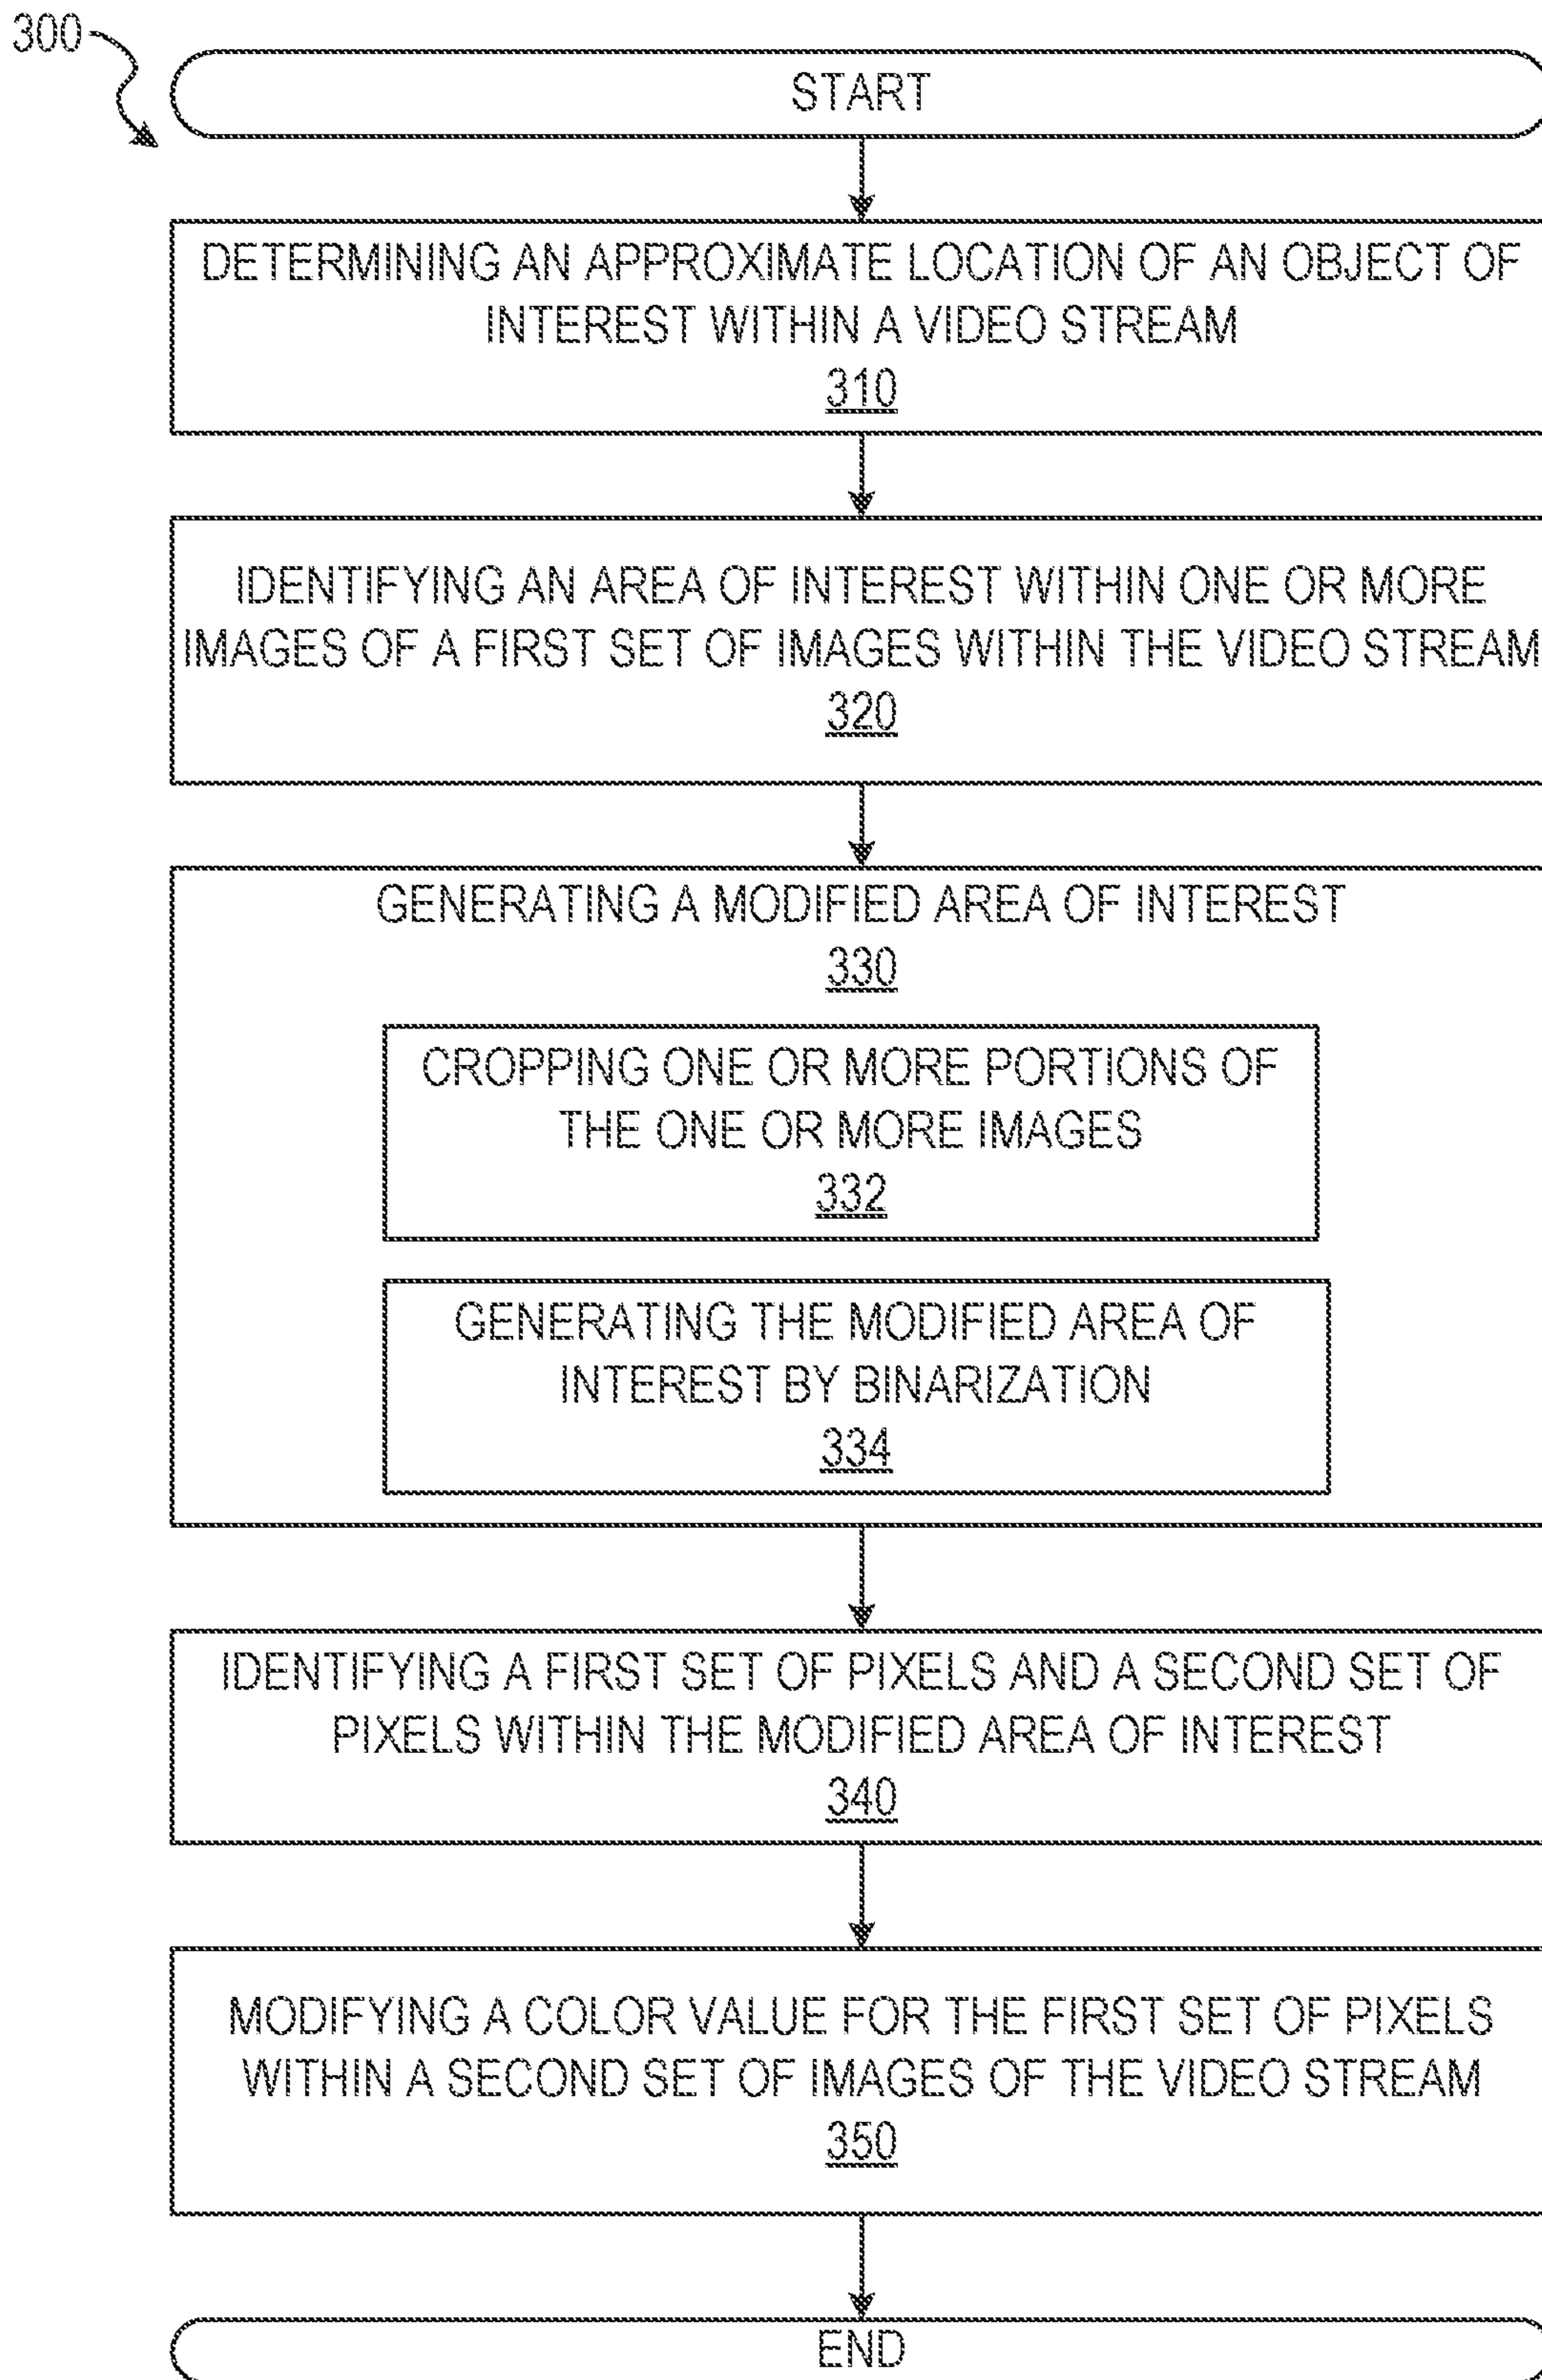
300

START

DETERMINING AN APPROXIMATE LOCATION OF AN OBJECT OF INTEREST WITHIN A VIDEO STREAM
310

IDENTIFYING AN AREA OF INTEREST WITHIN ONE OR MORE IMAGES OF A FIRST SET OF IMAGES WITHIN THE VIDEO STREAM
320

GENERATING A MODIFIED AREA OF INTEREST
330

CROPPING ONE OR MORE PORTIONS OF THE ONE OR MORE IMAGES
332

GENERATING THE MODIFIED AREA OF INTEREST BY BINARIZATION
334

IDENTIFYING A FIRST SET OF PIXELS AND A SECOND SET OF PIXELS WITHIN THE MODIFIED AREA OF INTEREST
340

MODIFYING A COLOR VALUE FOR THE FIRST SET OF PIXELS WITHIN A SECOND SET OF IMAGES OF THE VIDEO STREAM
350

END